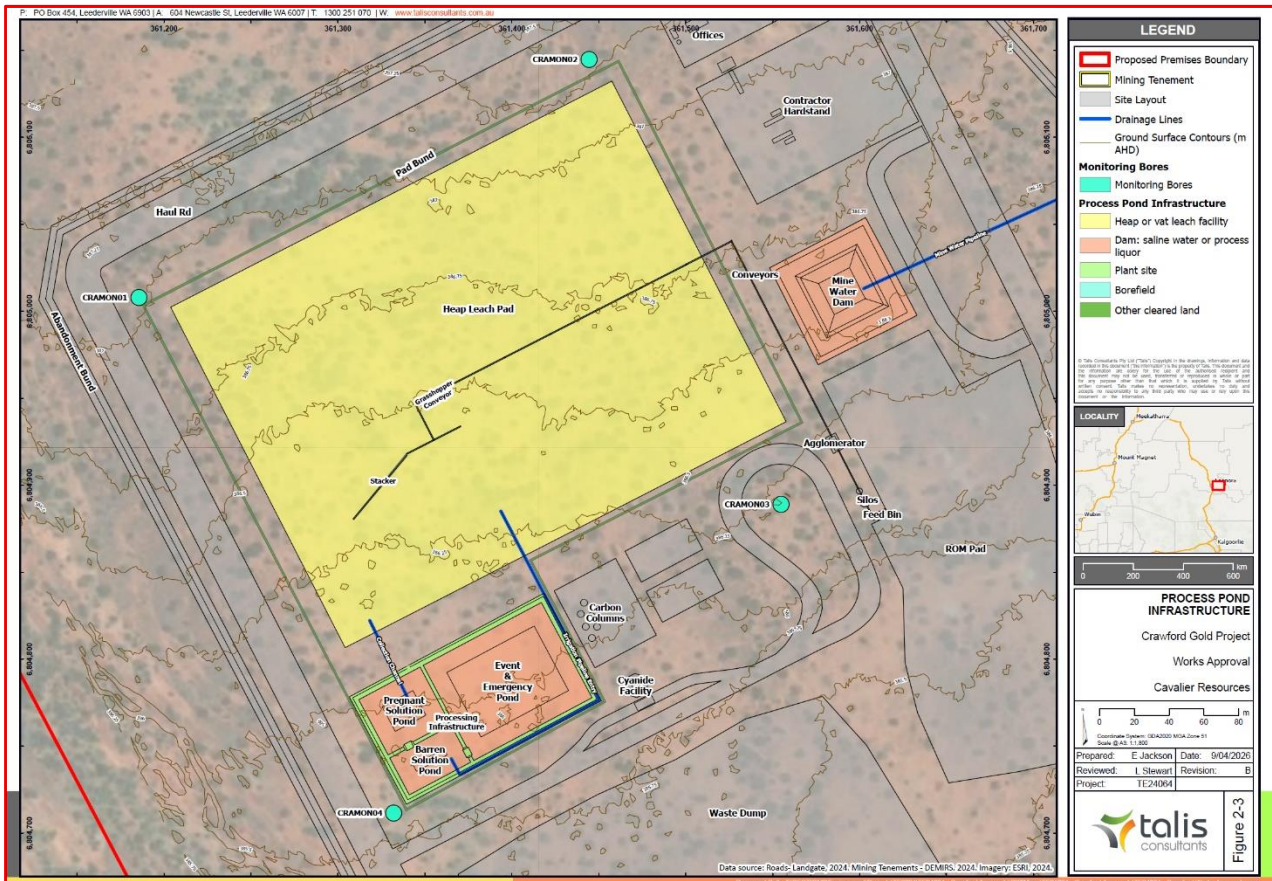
P: PO Box 454, Leederville WA 6903 | A: 604 Newcastle St, Leederville WA 6007 | T: 1300 251 070 | W: www.talisconsultants.com.au

361,200
361,300
361,400
361,500
361,600
361,700
6,805,100
6,805,000
6,804,900
6,804,800
6,804,700

CRAMON02
Offices
Contractor Hardstand
Pad Bund
Haul Rd
Mine Water Pipeline
Conveyors
Mine Water Dam
CRAMON01
Abandonment Bund
Heap Leach Pad
Grasshopper Conveyor
Stacker
Agglomerator
CRAMON03
Silos
Feed Bin
ROM Pad
Carbon Columns
Collection Channel
Event & Emergency Pond
Irrigation Pipeline Return
Pregnant Solution Pond
Processing Infrastructure
Cyanide Facility
Barren Solution Pond
CRAMON04
Waste Dump

Data source: Roads- Landgate, 2024. Mining Tenements - DEMIRS, 2024. Imagery: ESRI, 2024.

LEGEND
Proposed Premises Boundary
Mining Tenement
Site Layout
Drainage Lines
Ground Surface Contours (m AHD)
Monitoring Bores
Monitoring Bores
Process Pond Infrastructure
Heap or vat leach facility
Dam: saline water or process liquor
Plant site
Borefield
Other cleared land

© Talis Consultants Pty Ltd ("Talis") Copyright in the drawings, information and data recorded in this document ("the information") is the property of Talis. This document and the information are solely for the use of the authorised recipient and this document may not be used, transferred or reproduced in whole or part for any purpose other than that which it is supplied by Talis without written consent. Talis makes no representation, undertakes no duty and accepts no responsibility to any third party who may use or rely upon this document or the information.

LOCALITY
Meekatharra
Mount Magnet
Wiluna
Kalgoorlie
0 200 400 600 km

PROCESS POND INFRASTRUCTURE
Crawford Gold Project
Works Approval
Cavalier Resources

0 20 40 60 80 m
Coordinate System: GDA2020 MGA Zone 51
Scale @ A3: 1:1,800

| Prepared: | E Jackson | Date: | 9/04/2026 |
|---|---|---|---|
| Reviewed: | L Stewart | Revision: | B |
| Project: | TE24064 | | |

talis consultants
Figure 2-3